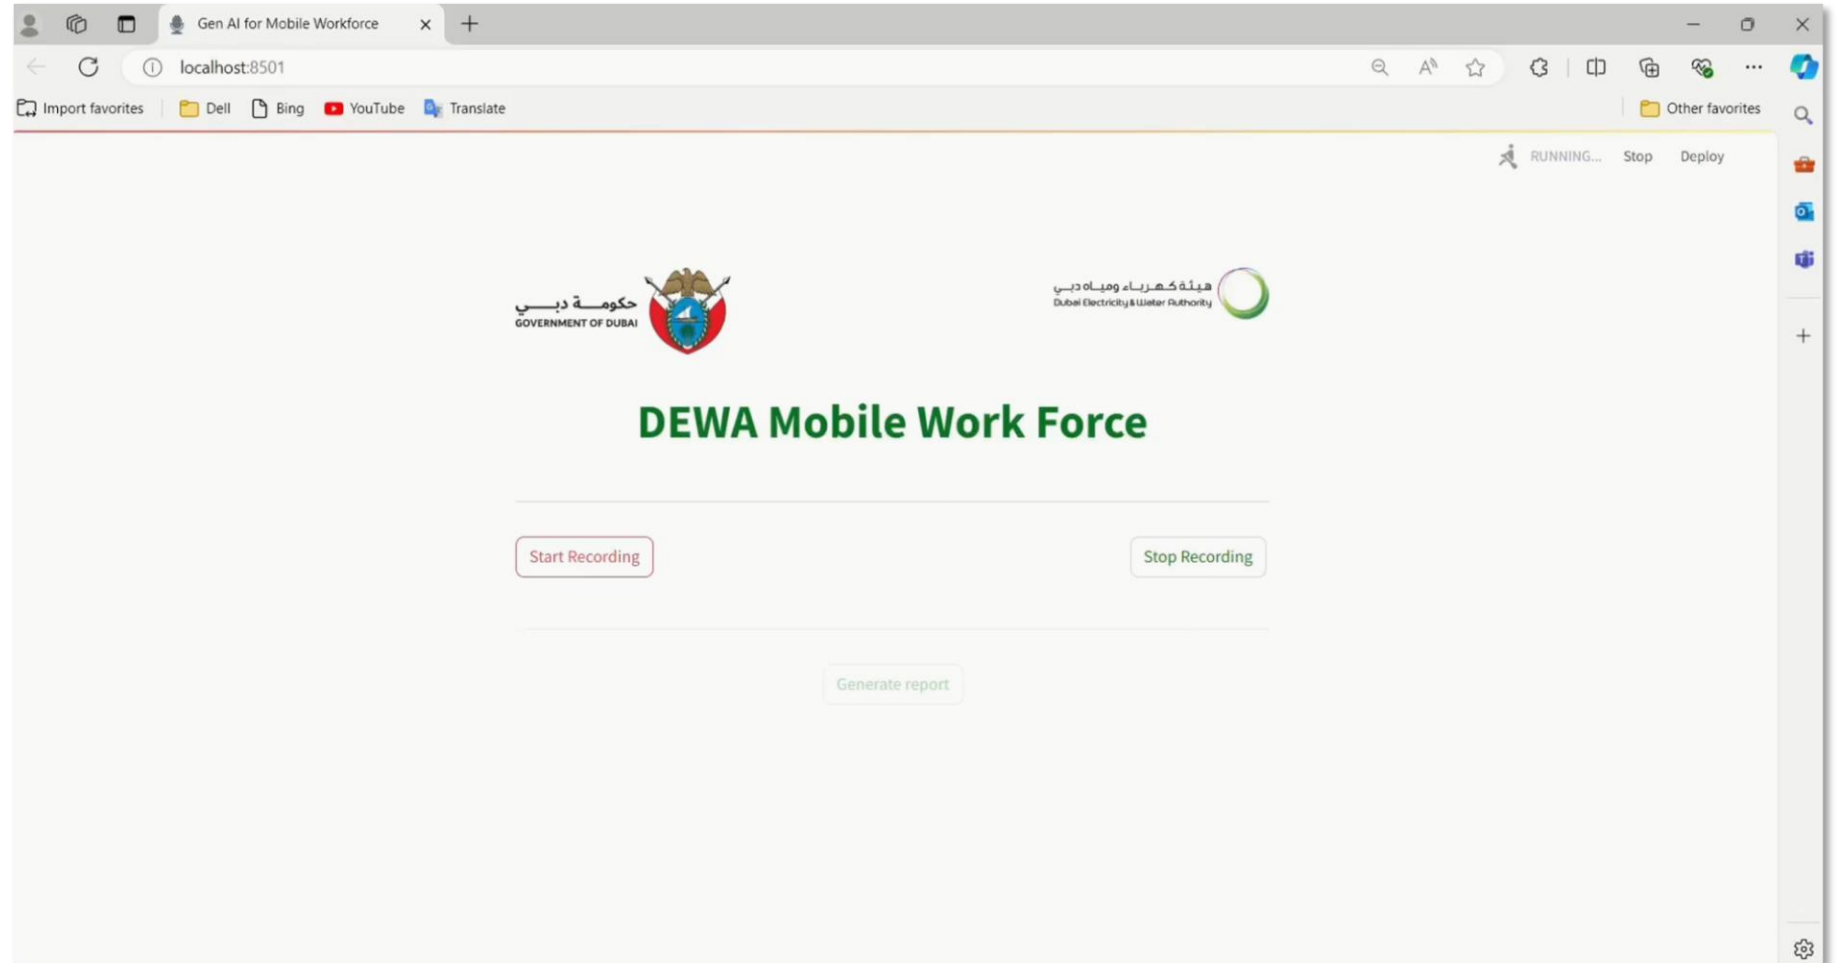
Gen AI for Mobile Workforce

localhost:8501

Import favorites | Dell | Bing | YouTube | Translate | Other favorites

RUNNING... Stop Deploy

حكومـــة دبــــي
GOVERNMENT OF DUBAI

هيئة كهرباء ومياه دبي
Dubai Electricity & Water Authority

DEWA Mobile Work Force

Start Recording

Stop Recording

Generate report